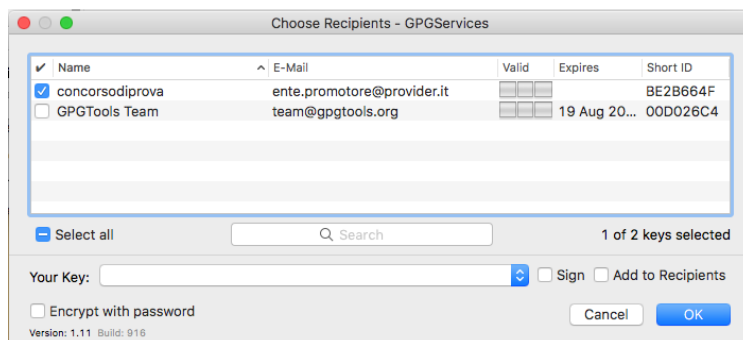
Choose Recipients - GPGServices

| ✔ | Name | E-Mail | Valid | Expires | Short ID |
|---|---|---|---|---|---|
| ✔ | concorsodiprova | ente.promotore@provider.it | | | BE2B664F |
| | GPGTools Team | team@gpgtools.org | | 19 Aug 20... | 00D026C4 |

Select all

Search

1 of 2 keys selected

Your Key:

Sign

Add to Recipients

Encrypt with password

Version: 1.11 Build: 916

Cancel

OK